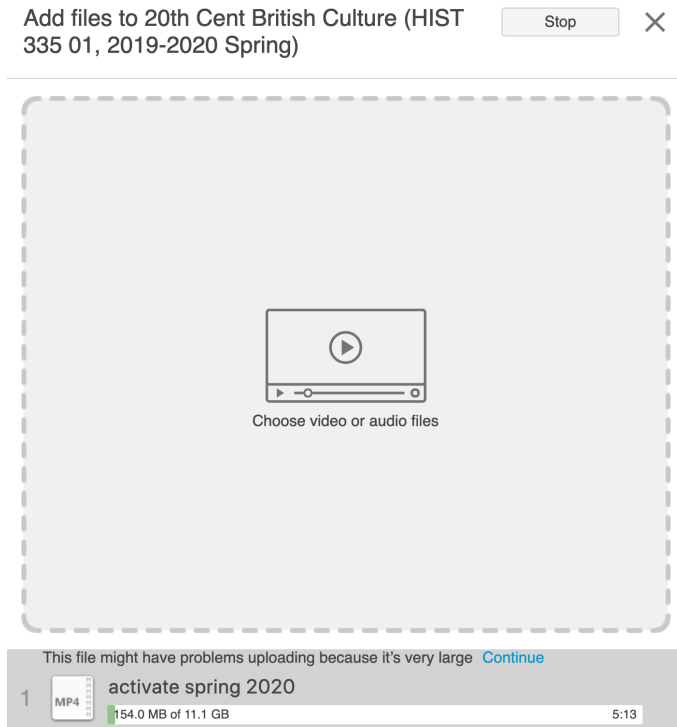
Add files to 20th Cent British Culture (HIST 335 01, 2019-2020 Spring)

Stop

Choose video or audio files

This file might have problems uploading because it's very large Continue

1 MP4 activate spring 2020

154.0 MB of 11.1 GB 5:13